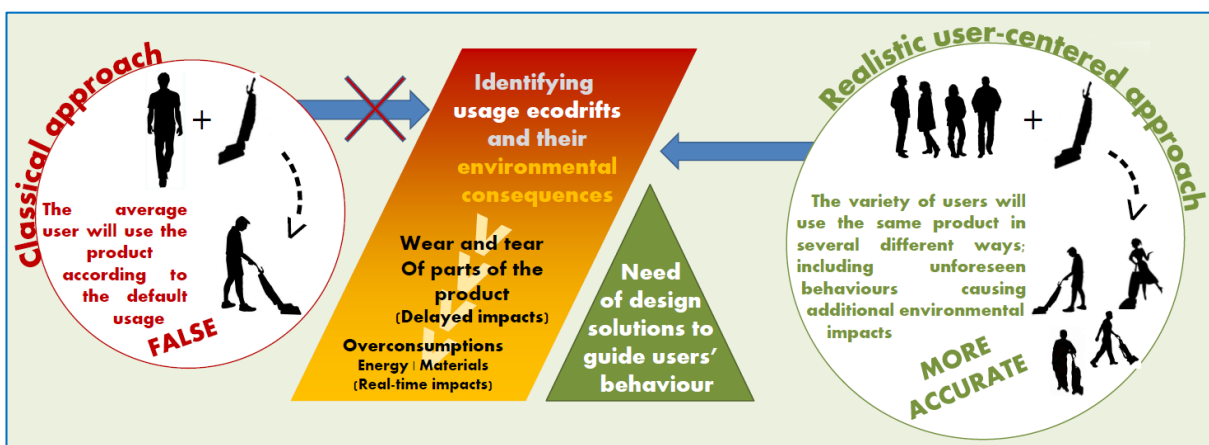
Classical approach

+

The average user will use the product according to the default usage

FALSE

Identifying usage ecodrifts and their environmental consequences

Wear and tear Of parts of the product (Delayed impacts)

Overconsumptions Energy | Materials (Real-time impacts)

Need of design solutions to guide users' behaviour

Realistic user-centered approach

+

The variety of users will use the same product in several different ways; including unforeseen behaviours causing additional environmental impacts

MORE ACCURATE